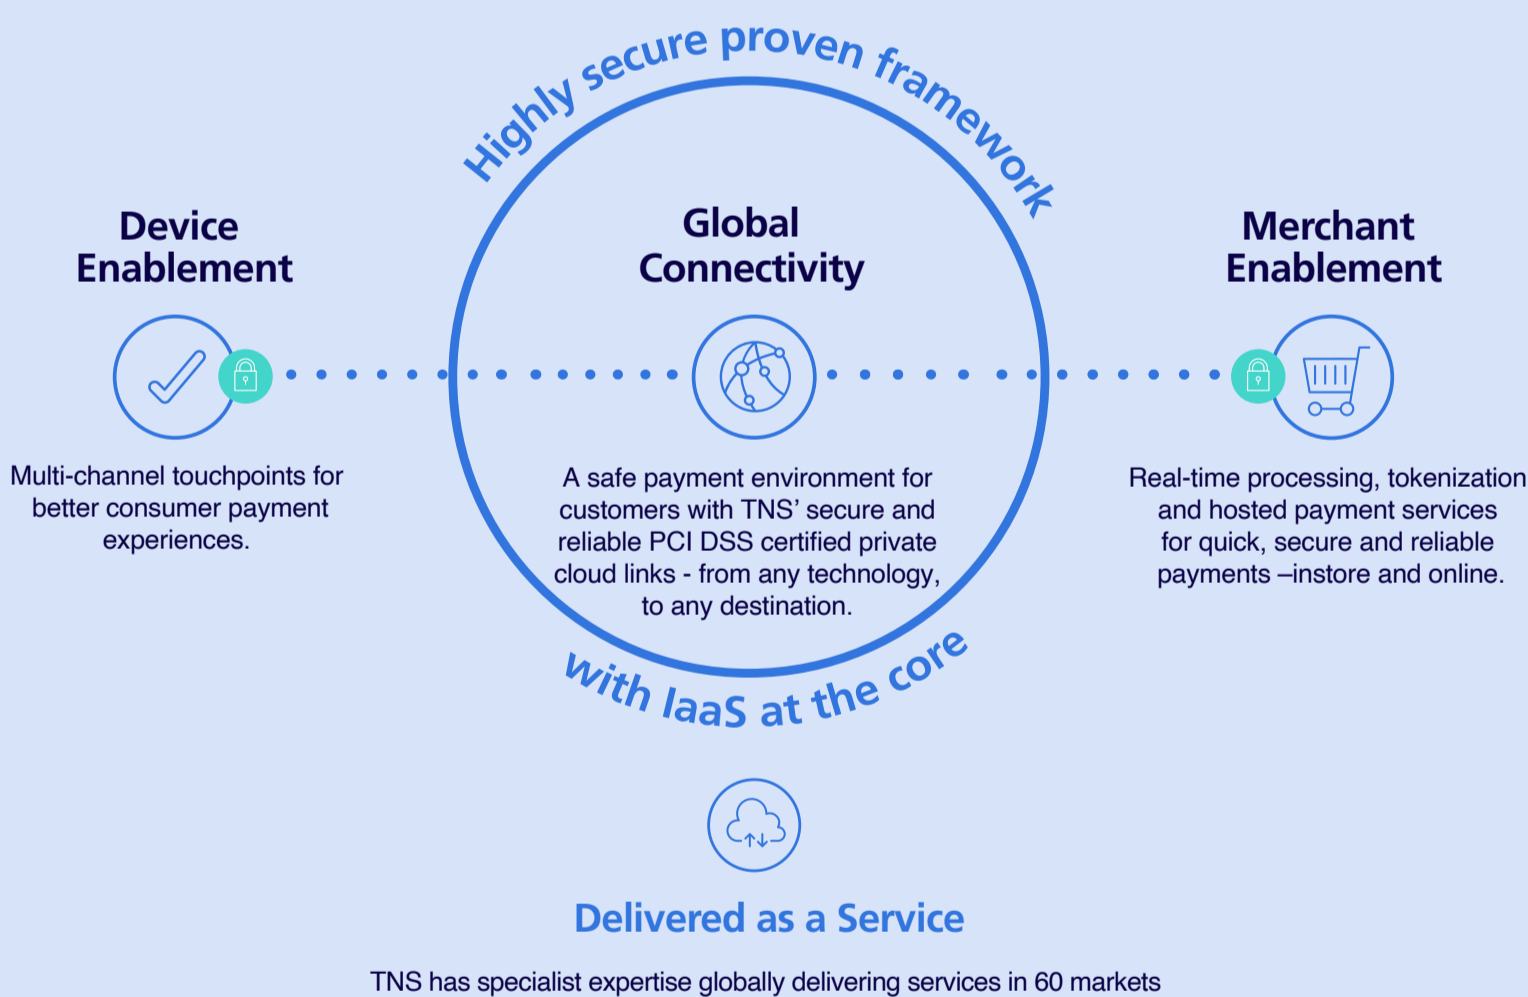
Highly secure proven framework

Device Enablement

Multi-channel touchpoints for better consumer payment experiences.

Global Connectivity

A safe payment environment for customers with TNS' secure and reliable PCI DSS certified private cloud links - from any technology, to any destination.

Merchant Enablement

Real-time processing, tokenization and hosted payment services for quick, secure and reliable payments –instore and online.

with IaaS at the core

Delivered as a Service

TNS has specialist expertise globally delivering services in 60 markets